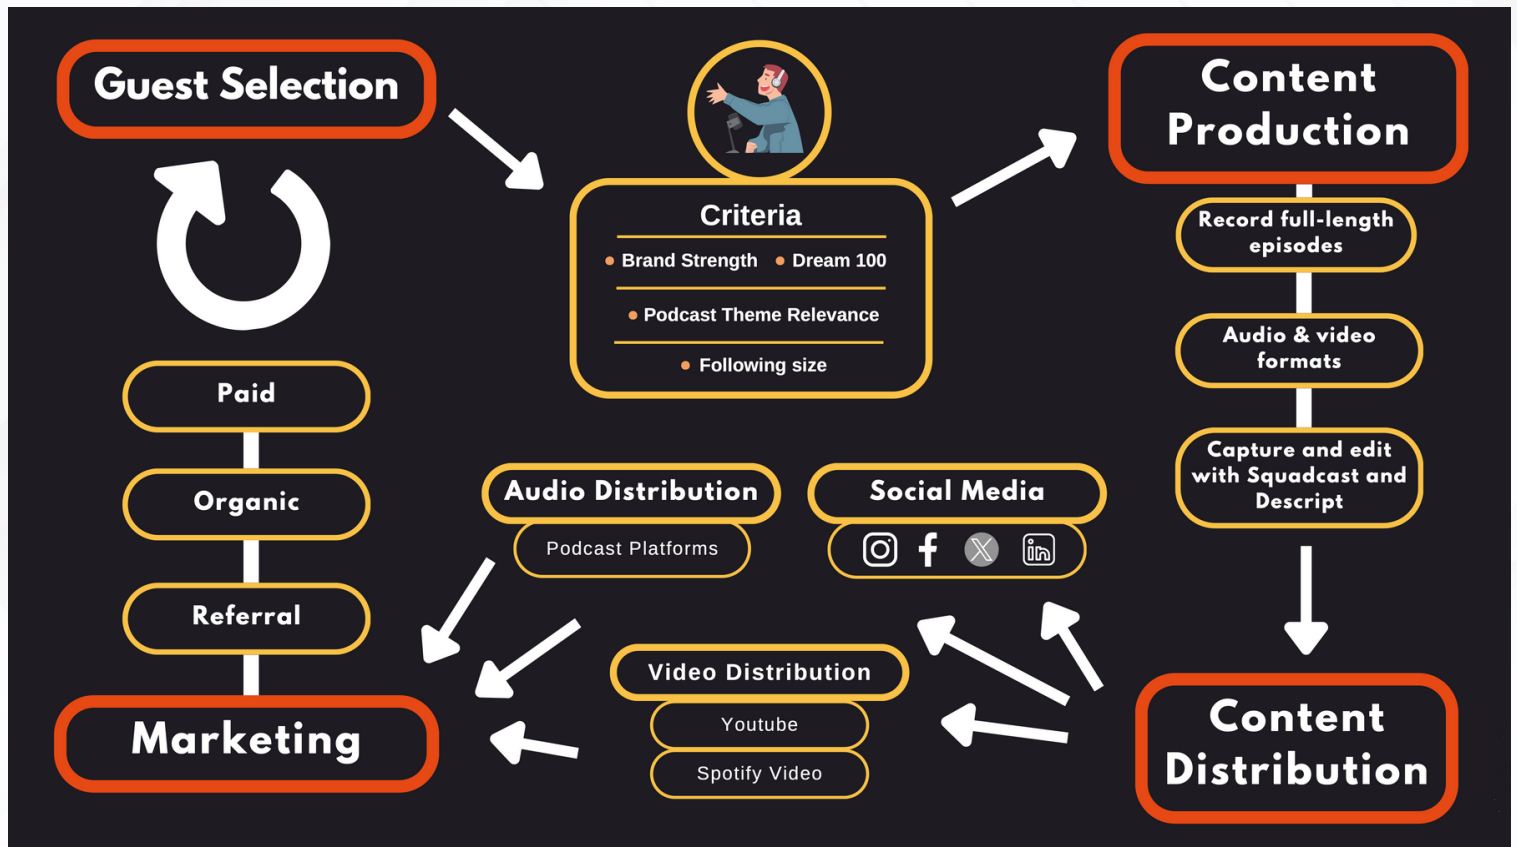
Guest Selection

Criteria

• Brand Strength • Dream 100

• Podcast Theme Relevance

• Following size

Content Production

Record full-length episodes

Audio & video formats

Capture and edit with Squadcast and Descript

Paid

Organic

Referral

Marketing

Audio Distribution

Podcast Platforms

Social Media

Video Distribution

Youtube

Spotify Video

Content Distribution